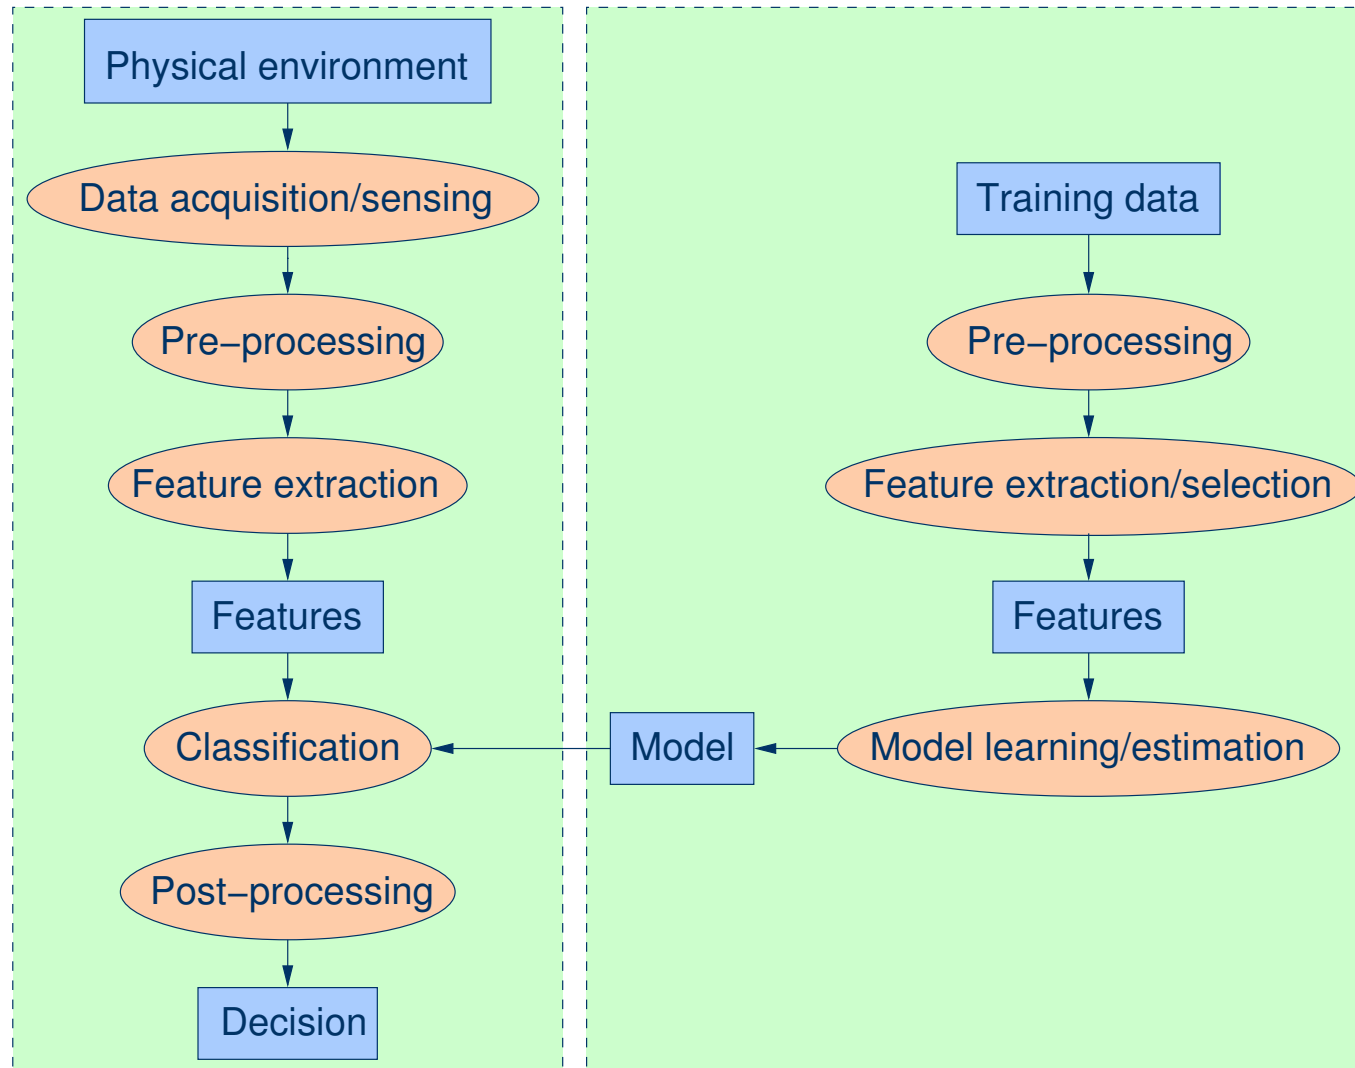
Physical environment

Data acquisition/sensing

Pre−processing

Feature extraction

Features

Classification

Post−processing

Decision

Training data

Pre−processing

Feature extraction/selection

Features

Model learning/estimation

Model